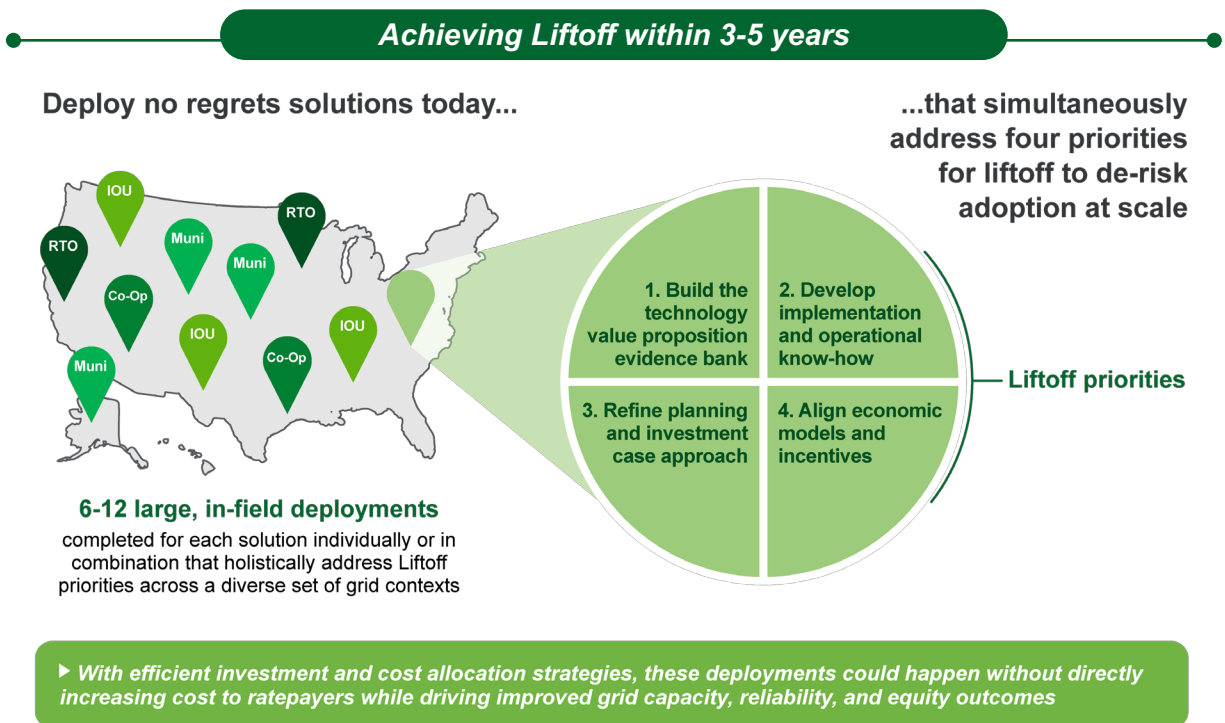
Achieving Liftoff within 3-5 years

Deploy no regrets solutions today...

...that simultaneously address four priorities for liftoff to de-risk adoption at scale

IOU

RTO

RTO

Muni

Muni

Co-Op

IOU

IOU

Co-Op

Muni

1. Build the technology value proposition evidence bank

2. Develop implementation and operational know-how

3. Refine planning and investment case approach

4. Align economic models and incentives

Liftoff priorities

6-12 large, in-field deployments

completed for each solution individually or in combination that holistically address Liftoff priorities across a diverse set of grid contexts

With efficient investment and cost allocation strategies, these deployments could happen without directly increasing cost to ratepayers while driving improved grid capacity, reliability, and equity outcomes